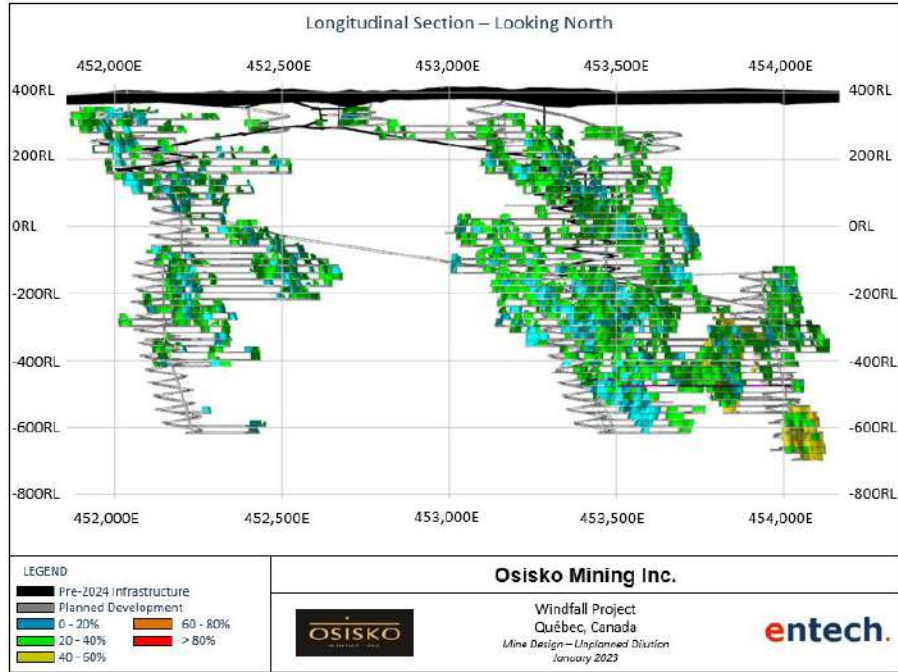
Longitudinal Section – Looking North

452,000E 452,500E 453,000E 453,500E 454,000E

400RL 400RL
200RL 200RL
0RL 0RL
-200RL -200RL
-400RL -400RL
-600RL -600RL
-800RL -800RL

452,000E 452,500E 453,000E 453,500E 454,000E

LEGEND
Pre-2024 Infrastructure
Planned Development
0 - 20%
20 - 40%
40 - 60%
60 - 80%
> 80%

Osisko Mining Inc.

OSISKO

Windfall Project
Québec, Canada
Mine Design – Unplanned Dilution
January 2023

entech.